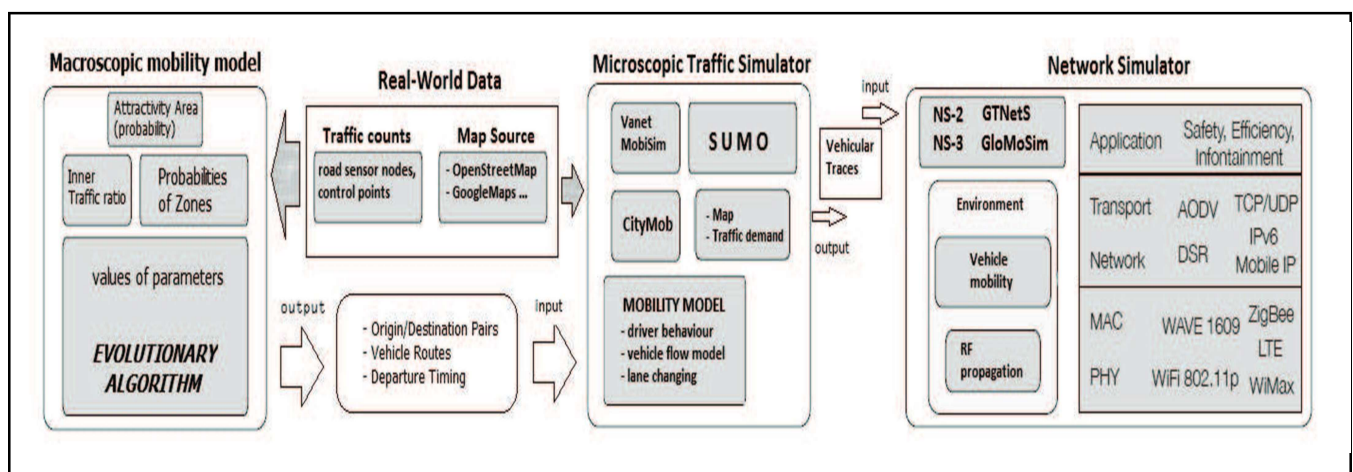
Macroscopic mobility model

Attractivity Area (probability)

Inner Traffic ratio

Probabilities of Zones

values of parameters

EVOLUTIONARY ALGORITHM

Real-World Data

Traffic counts

road sensor nodes, control points

Map Source

- OpenStreetMap
- GoogleMaps ...

output

- Origin/Destination Pairs
- Vehicle Routes
- Departure Timing

input

Microscopic Traffic Simulator

Vanet MobiSim

SUMO

CityMob

- Map
- Traffic demand

MOBILITY MODEL
- driver behaviour
- vehicle flow model
- lane changing

input

Vehicular Traces

output

Network Simulator

NS-2 GTNetS
NS-3 GloMoSim

Environment

Vehicle mobility

RF propagation

Application | Safety, Efficiency, Infontainment

Transport | AODV | TCP/UDP
Network | DSR | IPv6 Mobile IP

MAC | WAVE 1609 | ZigBee LTE
PHY | WiFi 802.11p | WiMax